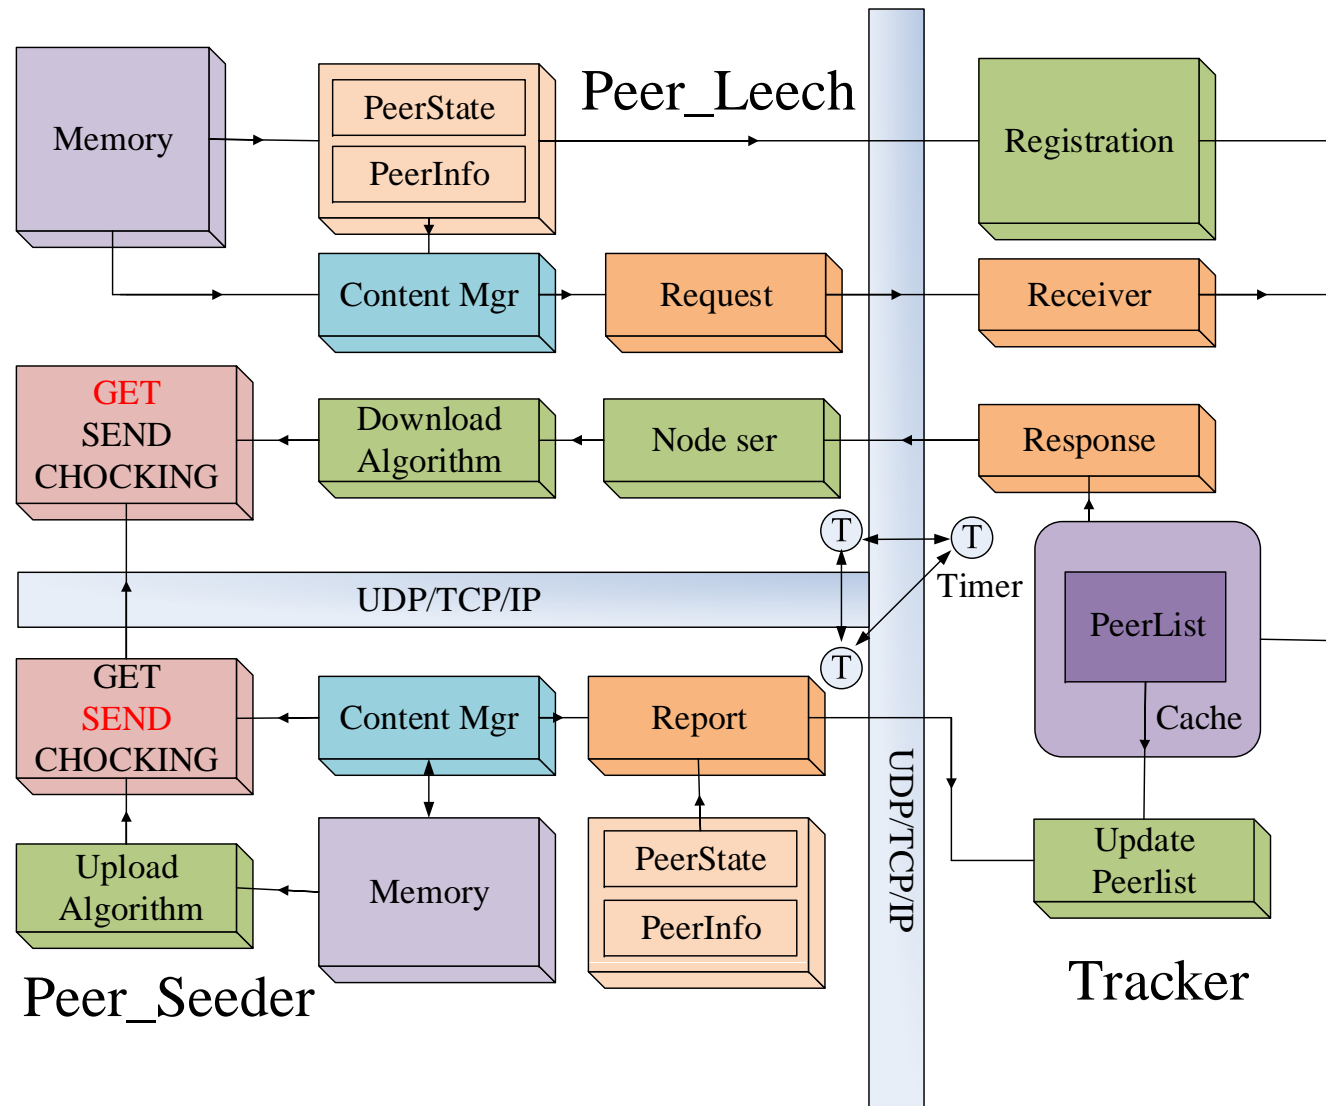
Memory

PeerState

PeerInfo

Peer_Leech

Registration

Content Mgr

Request

Receiver

GET
SEND
CHOCKING

Download
Algorithm

Node ser

Response

T

T

Timer

UDP/TCP/IP

PeerList

T

Cache

GET
SEND
CHOCKING

Content Mgr

Report

UDP/TCP/IP

PeerState

Update
Peerlist

Upload
Algorithm

Memory

PeerInfo

Peer_Seeder

Tracker